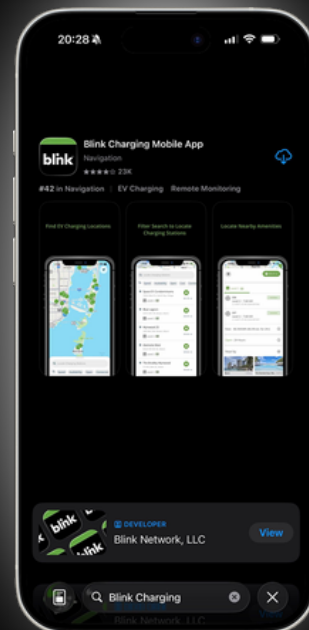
20:28

blink

Blink Charging Mobile App

Navigation

★★★★☆ 23K

#42 in Navigation | EV Charging | Remote Monitoring

Find EV Charging Locations

Filter Search to Locate Charging Stations

Locate Nearby Amenities

blink

DEVELOPER

Blink Network, LLC

View

Blink Charging

Blink Network, LLC